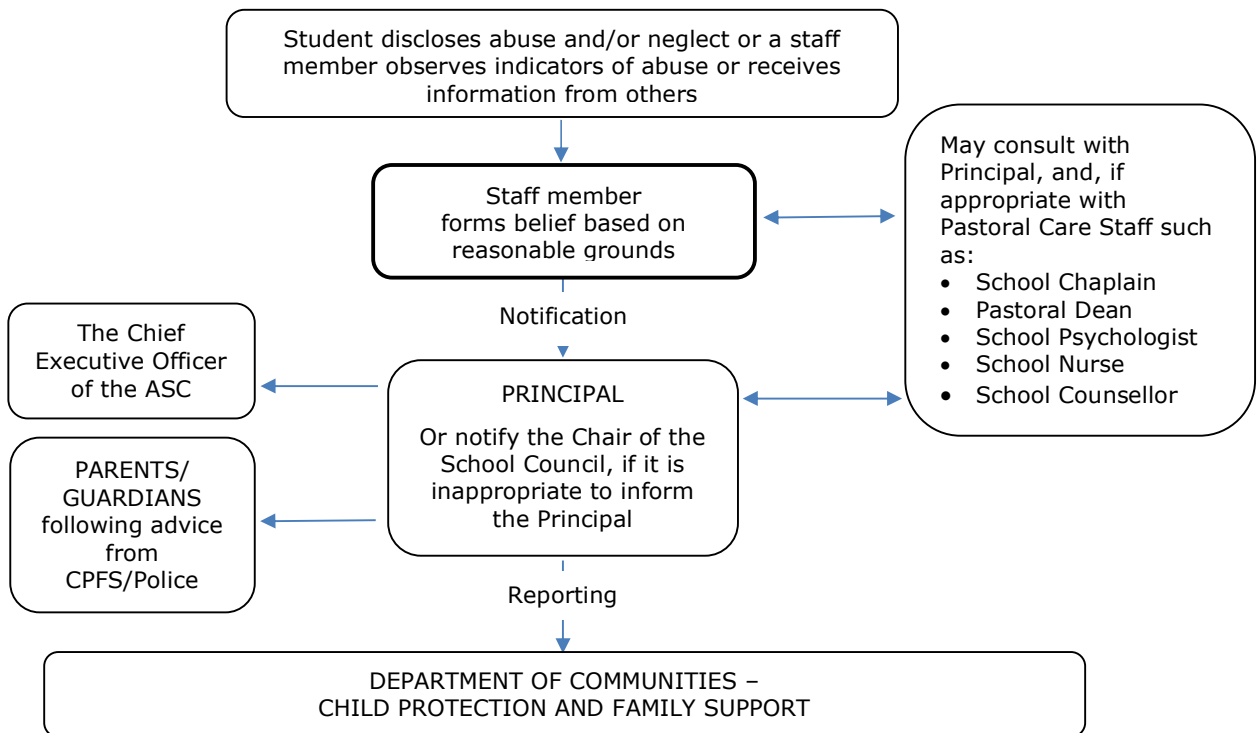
Student discloses abuse and/or neglect or a staff member observes indicators of abuse or receives information from others

Staff member forms belief based on reasonable grounds

May consult with Principal, and, if appropriate with Pastoral Care Staff such as:
- School Chaplain
- Pastoral Dean
- School Psychologist
- School Nurse
- School Counsellor

Notification

The Chief Executive Officer of the ASC

PRINCIPAL

Or notify the Chair of the School Council, if it is inappropriate to inform the Principal

PARENTS/ GUARDIANS following advice from CPFS/Police

Reporting

DEPARTMENT OF COMMUNITIES – CHILD PROTECTION AND FAMILY SUPPORT